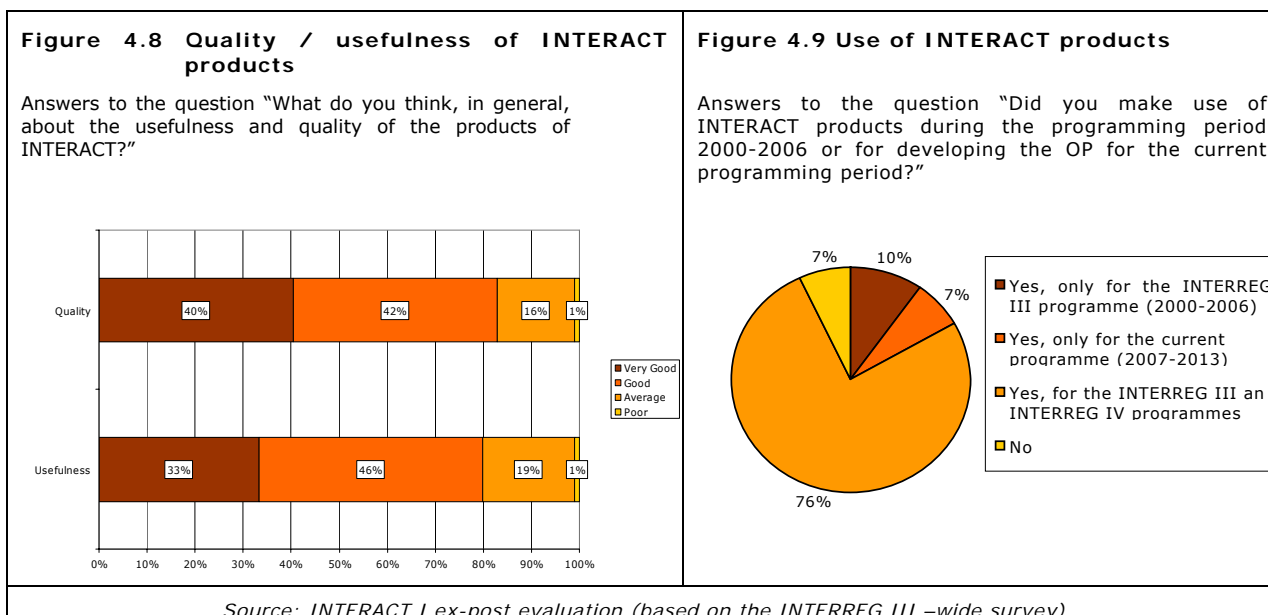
Figure 4.8 Quality / usefulness of INTERACT products

Answers to the question "What do you think, in general, about the usefulness and quality of the products of INTERACT?"

Quality 40% 42% 16% 1%

Usefulness 33% 46% 19% 1%

0% 10% 20% 30% 40% 50% 60% 70% 80% 90% 100%

Very Good
Good
Average
Poor

Figure 4.9 Use of INTERACT products

Answers to the question "Did you make use of INTERACT products during the programming period 2000-2006 or for developing the OP for the current programming period?"

7% 10% 7% 76%

Yes, only for the INTERREG III programme (2000-2006)
Yes, only for the current programme (2007-2013)
Yes, for the INTERREG III an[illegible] INTERREG IV programmes
No

Source: INTERACT I ex-post evaluation (based on the INTERREG III –wide survey)